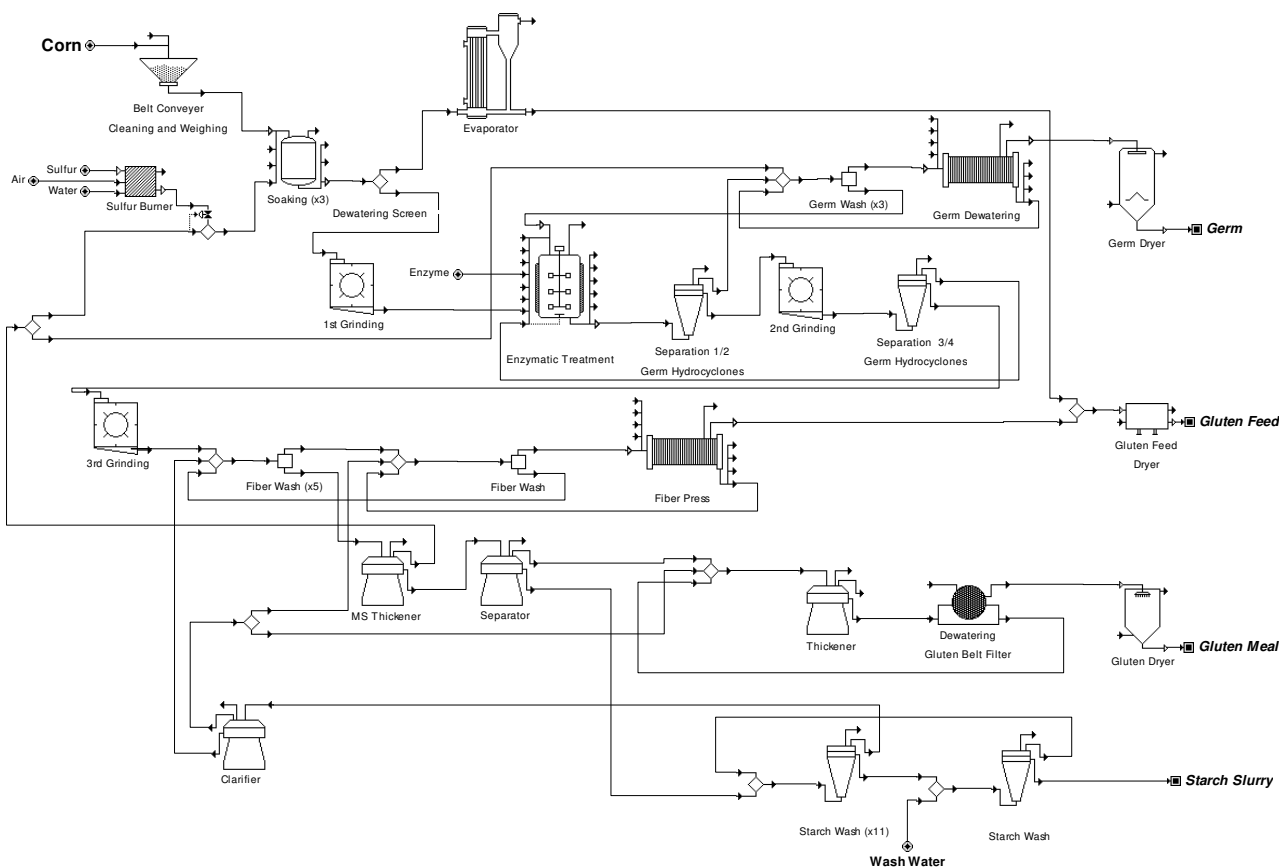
Corn
Belt Conveyer
Cleaning and Weighing
Evaporator
Sulfur
Air
Water
Sulfur Burner
Soaking (x3)
Dewatering Screen
Germ Wash (x3)
Germ Dewatering
Germ Dryer
Germ
Enzyme
1st Grinding
Enzymatic Treatment
Separation 1/2
Germ Hydrocyclones
2nd Grinding
Separation 3/4
Germ Hydrocyclones
3rd Grinding
Fiber Wash (x5)
Fiber Wash
Fiber Press
Gluten Feed Dryer
Gluten Feed
MS Thickener
Separator
Thickener
Dewatering
Gluten Belt Filter
Gluten Dryer
Gluten Meal
Clarifier
Starch Wash (x11)
Starch Wash
Starch Slurry
Wash Water